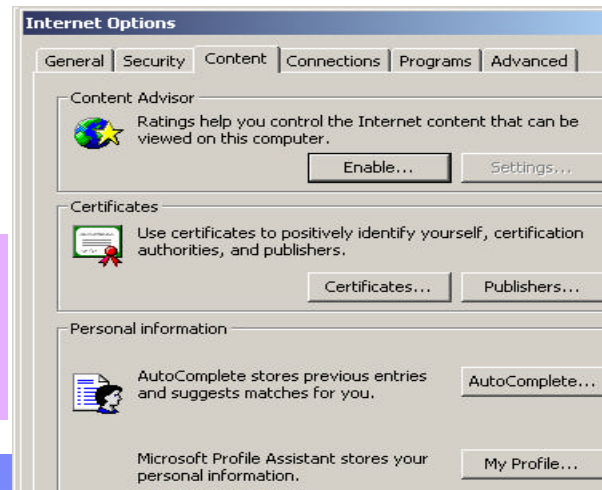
Internet Options

General | Security | Content | Connections | Programs | Advanced

Content Advisor

Ratings help you control the Internet content that can be viewed on this computer.

Enable... Settings...

Certificates

Use certificates to positively identify yourself, certification authorities, and publishers.

Certificates... Publishers...

Personal information

AutoComplete stores previous entries and suggests matches for you.

AutoComplete...

Microsoft Profile Assistant stores your personal information.

My Profile...